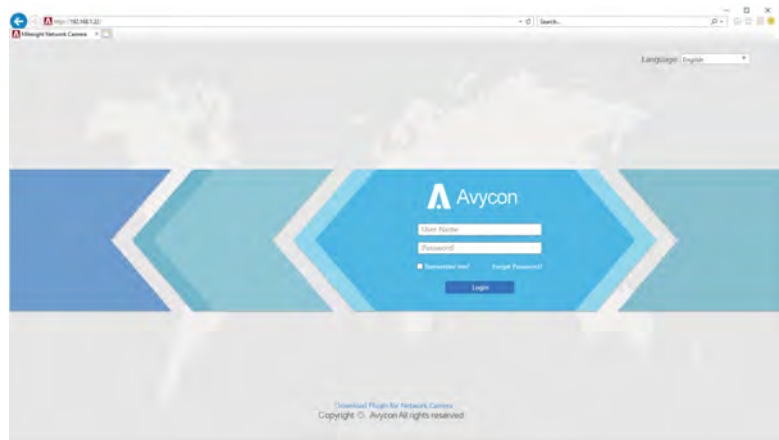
http://192.168.5.22/

Search...

Milesight Network Camera

Language: English

Avycon

User Name

Password

Remember me?

Forget Password?

Login

Download Plugin for Network Camera

Copyright © Avycon All rights reserved